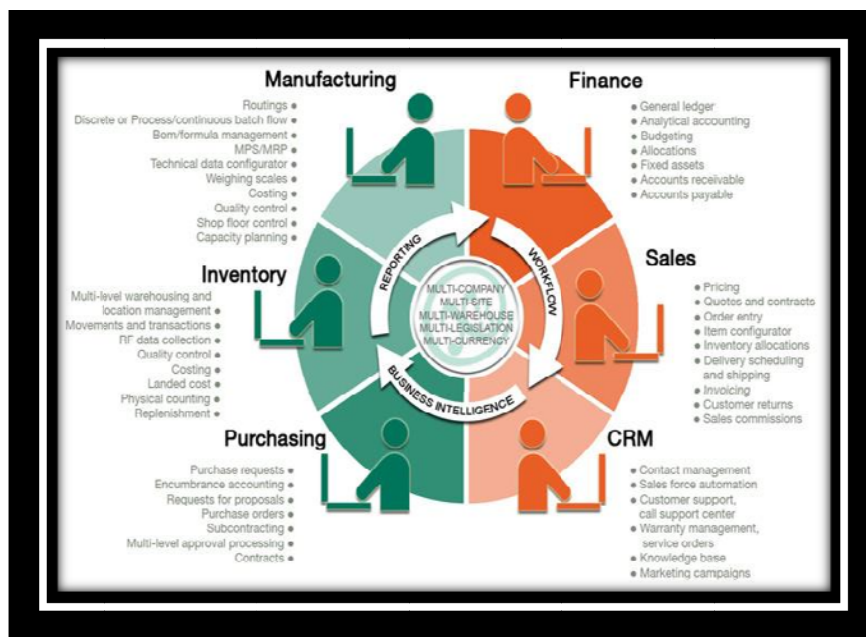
Manufacturing

Routings
Discrete or Process/continuous batch flow
Bom/formula management
MPS/MRP
Technical data configurator
Weighing scales
Costing
Quality control
Shop floor control
Capacity planning

Finance

General ledger
Analytical accounting
Budgeting
Allocations
Fixed assets
Accounts receivable
Accounts payable

Inventory

Multi-level warehousing and location management
Movements and transactions
RF data collection
Quality control
Costing
Landed cost
Physical counting
Replenishment

Sales

Pricing
Quotes and contracts
Order entry
Item configurator
Inventory allocations
Delivery scheduling and shipping
Invoicing
Customer returns
Sales commissions

REPORTING
WORKFLOW
BUSINESS INTELLIGENCE

MULTI-COMPANY
MULTI SITE
MULTI-WAREHOUSE
MULTI-LEGISLATION
MULTI-CURRENCY

Purchasing

Purchase requests
Encumbrance accounting
Requests for proposals
Purchase orders
Subcontracting
Multi-level approval processing
Contracts

CRM

Contact management
Sales force automation
Customer support, call support center
Warranty management, service orders
Knowledge base
Marketing campaigns